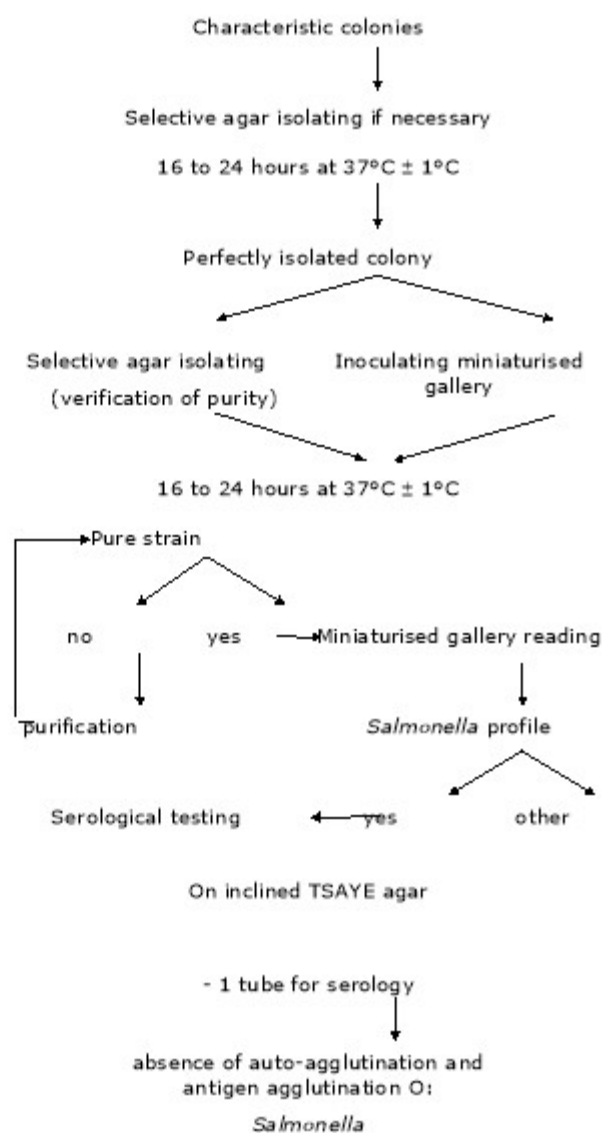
Characteristic colonies

Selective agar isolating if necessary

16 to 24 hours at 37°C ± 1°C

Perfectly isolated colony

Selective agar isolating (verification of purity)

Inoculating miniaturised gallery

16 to 24 hours at 37°C ± 1°C

Pure strain

no

yes

Miniaturised gallery reading

purification

Salmonella profile

Serological testing

yes

other

On inclined TSAYE agar

- 1 tube for serology

absence of auto-agglutination and antigen agglutination O:

Salmonella